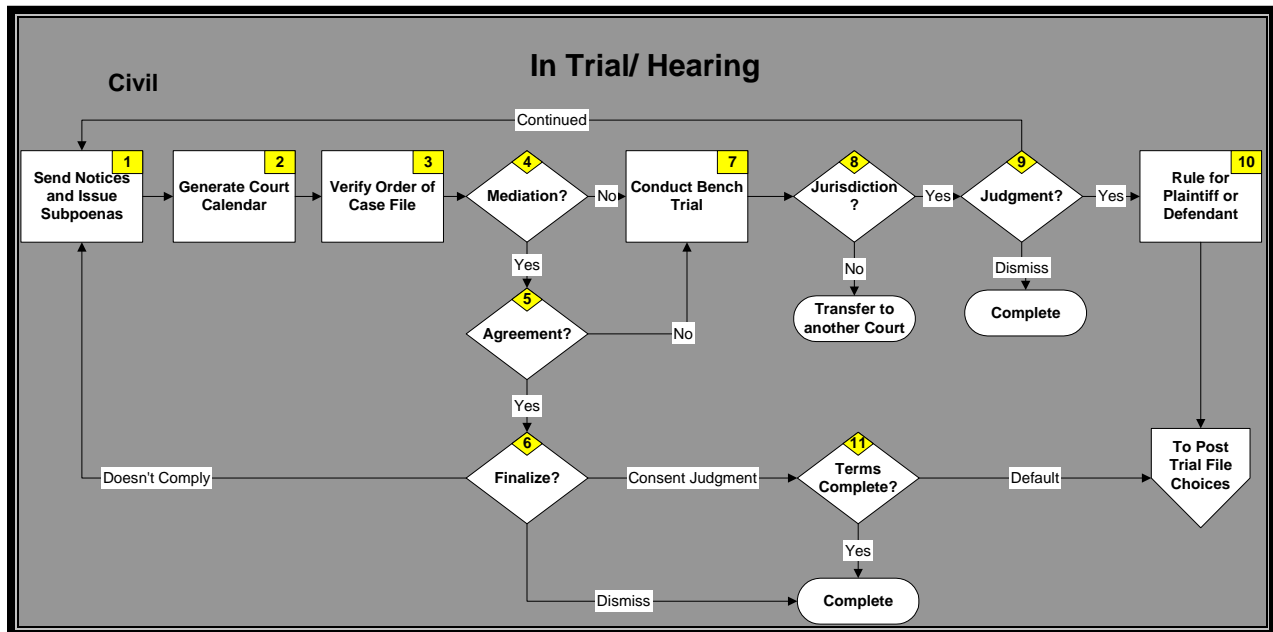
In Trial/ Hearing

Civil

Continued

1
Send Notices and Issue Subpoenas

2
Generate Court Calendar

3
Verify Order of Case File

4
Mediation?

No

7
Conduct Bench Trial

8
Jurisdiction ?

Yes

9
Judgment?

Yes

10
Rule for Plaintiff or Defendant

Yes

5
Agreement?

No

No

Transfer to another Court

Dismiss

Complete

Yes

6
Finalize?

Doesn't Comply

Consent Judgment

11
Terms Complete?

Default

To Post Trial File Choices

Yes

Dismiss

Complete